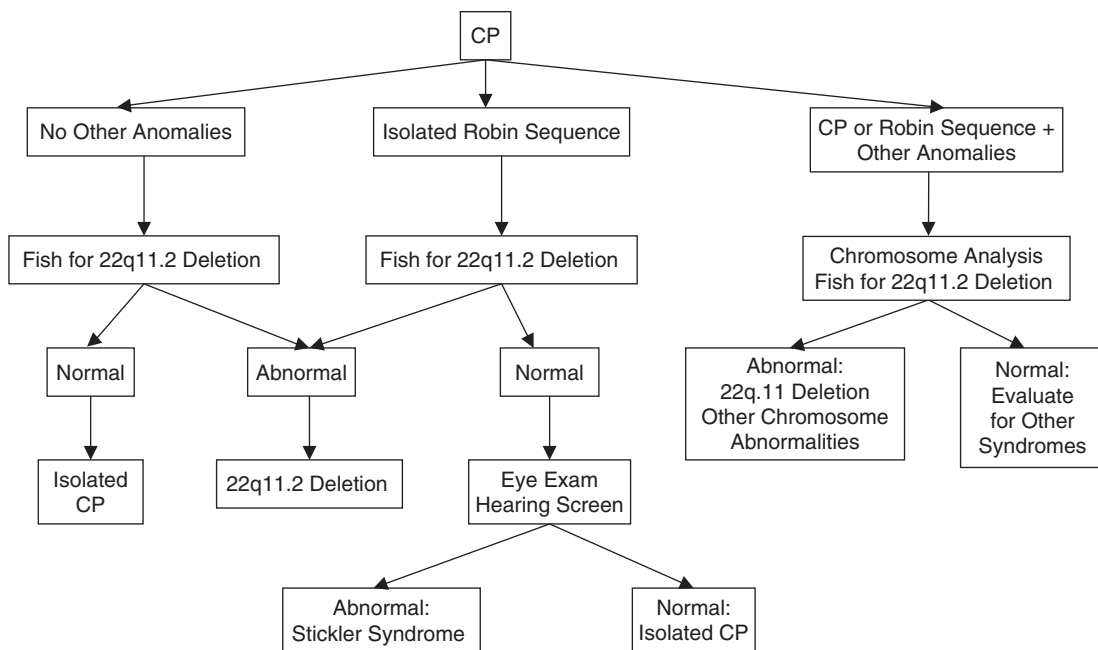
CP

No Other Anomalies

Isolated Robin Sequence

CP or Robin Sequence + Other Anomalies

Fish for 22q11.2 Deletion

Fish for 22q11.2 Deletion

Chromosome Analysis Fish for 22q11.2 Deletion

Normal

Abnormal

Normal

Abnormal: 22q.11 Deletion Other Chromosome Abnormalities

Normal: Evaluate for Other Syndromes

Isolated CP

22q11.2 Deletion

Eye Exam Hearing Screen

Abnormal: Stickler Syndrome

Normal: Isolated CP